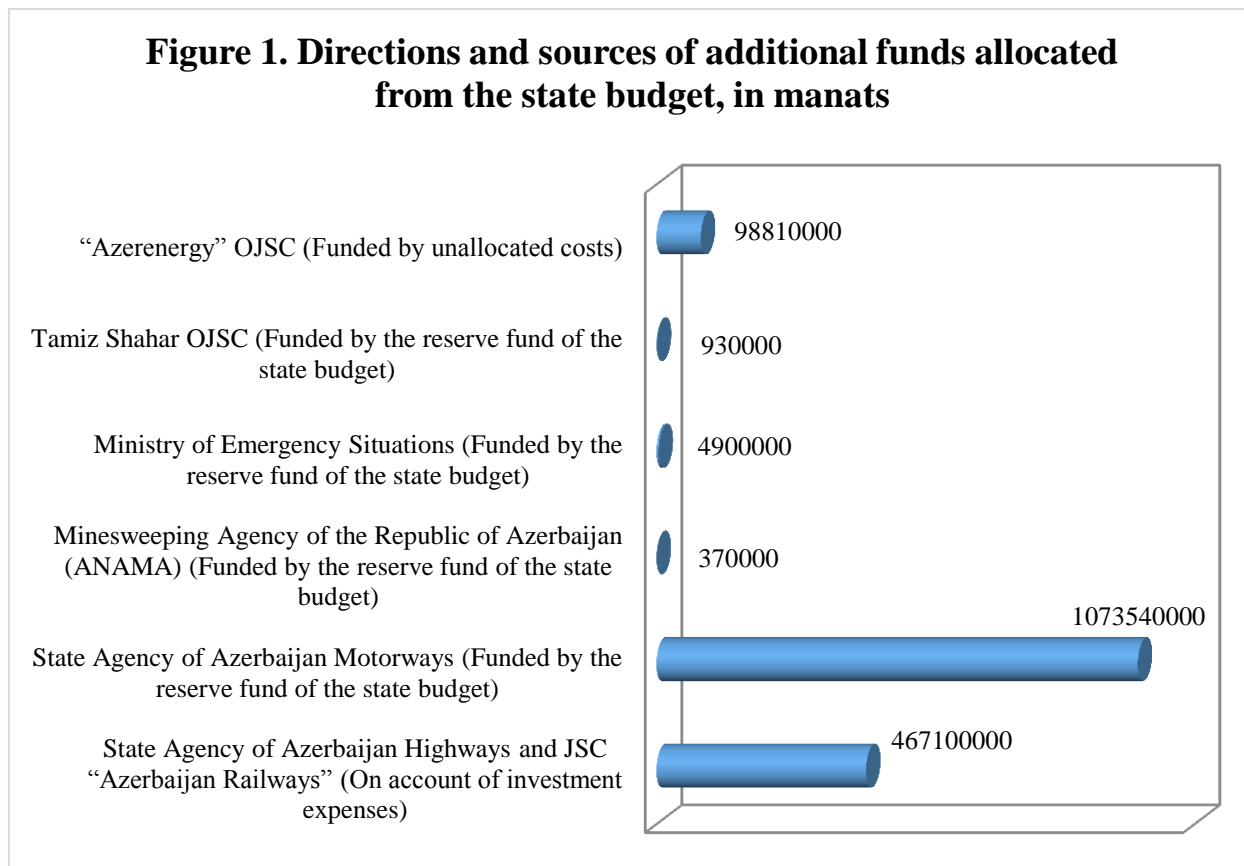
Figure 1. Directions and sources of additional funds allocated from the state budget, in manats

“Azerenergy” OJSC (Funded by unallocated costs)

98810000

Tamiz Shahar OJSC (Funded by the reserve fund of the state budget)

930000

Ministry of Emergency Situations (Funded by the reserve fund of the state budget)

4900000

Minesweeping Agency of the Republic of Azerbaijan (ANAMA) (Funded by the reserve fund of the state budget)

370000

State Agency of Azerbaijan Motorways (Funded by the reserve fund of the state budget)

1073540000

State Agency of Azerbaijan Highways and JSC “Azerbaijan Railways” (On account of investment expenses)

467100000